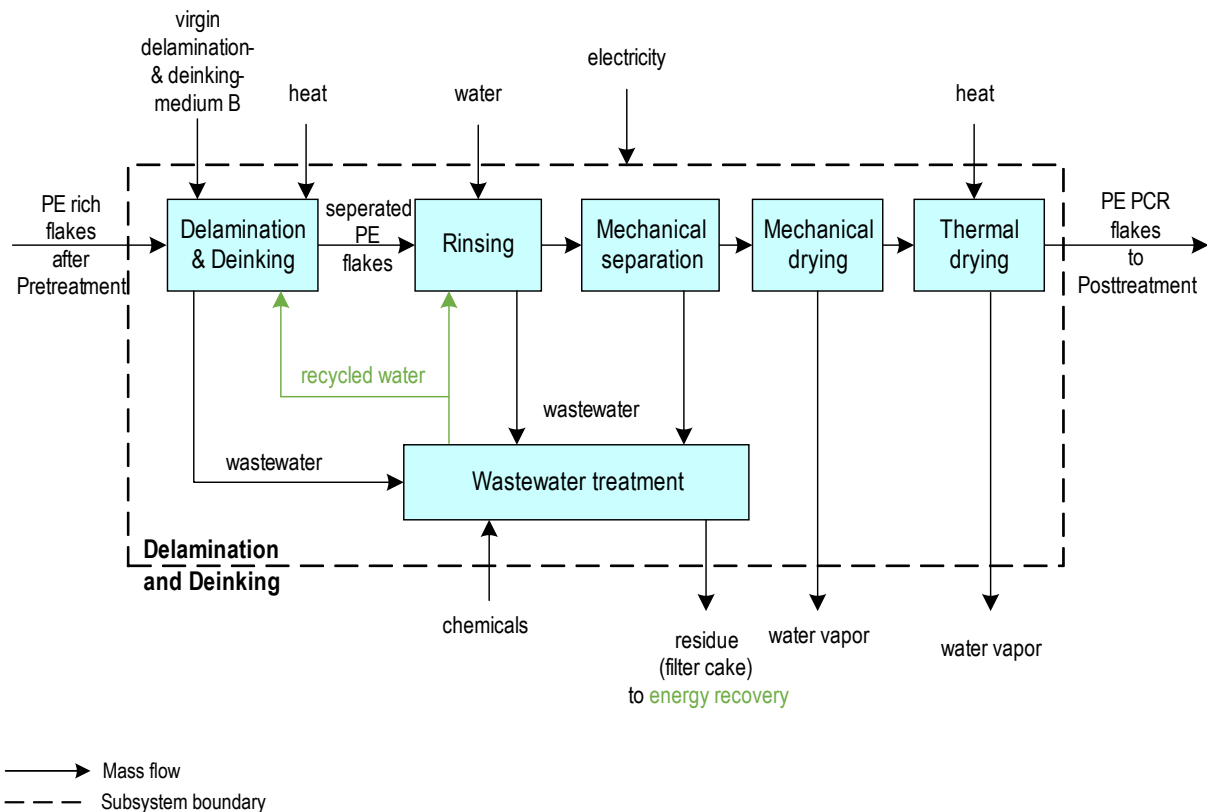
virgin delamination- & deinking- medium B

heat

water

electricity

heat

PE rich flakes after Pretreatment

Delamination & Deinking

seperated PE flakes

Rinsing

Mechanical separation

Mechanical drying

Thermal drying

PE PCR flakes to Posttreatment

recycled water

wastewater

wastewater

Wastewater treatment

Delamination and Deinking

chemicals

residue (filter cake) to energy recovery

water vapor

water vapor

Mass flow

Subsystem boundary